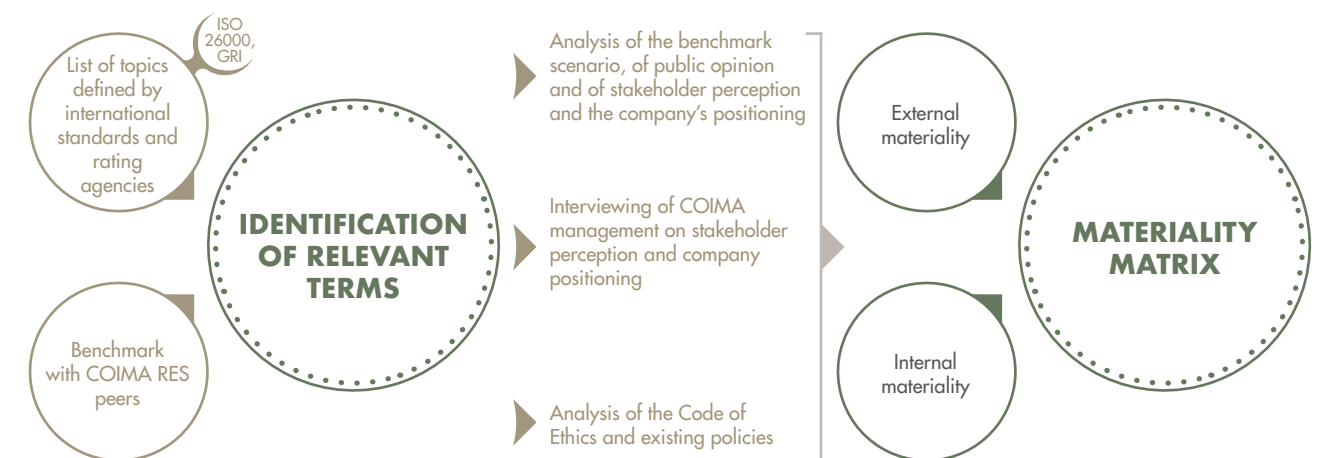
ISO 26000, GRI

List of topics defined by international standards and rating agencies

IDENTIFICATION OF RELEVANT TERMS

Benchmark with COIMA RES peers

Analysis of the benchmark scenario, of public opinion and of stakeholder perception and the company's positioning

Interviewing of COIMA management on stakeholder perception and company positioning

Analysis of the Code of Ethics and existing policies

External materiality

Internal materiality

MATERIALITY MATRIX